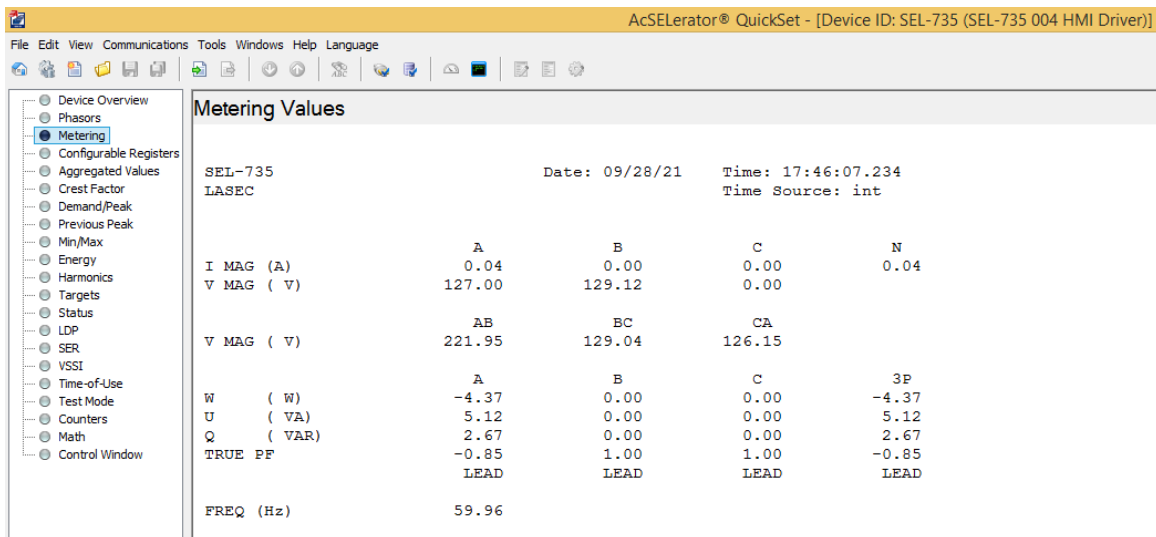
AcSELerator® QuickSet - [Device ID: SEL-735 (SEL-735 004 HMI Driver)]

File Edit View Communications Tools Windows Help Language

Device Overview
Phasors
Metering
Configurable Registers
Aggregated Values
Crest Factor
Demand/Peak
Previous Peak
Min/Max
Energy
Harmonics
Targets
Status
LDP
SER
VSSI
Time-of-Use
Test Mode
Counters
Math
Control Window

Metering Values

SEL-735 Date: 09/28/21 Time: 17:46:07.234
LASEC Time Source: int

| | A | B | C | N |
|---|---|---|---|---|
| I MAG (A) | 0.04 | 0.00 | 0.00 | 0.04 |
| V MAG ( V) | 127.00 | 129.12 | 0.00 | |

| | AB | BC | CA |
|---|---|---|---|
| V MAG ( V) | 221.95 | 129.04 | 126.15 |

| | A | B | C | 3P |
|---|---|---|---|---|
| W ( W) | -4.37 | 0.00 | 0.00 | -4.37 |
| U ( VA) | 5.12 | 0.00 | 0.00 | 5.12 |
| Q ( VAR) | 2.67 | 0.00 | 0.00 | 2.67 |
| TRUE PF | -0.85 | 1.00 | 1.00 | -0.85 |
| | LEAD | LEAD | LEAD | LEAD |

FREQ (Hz) 59.96